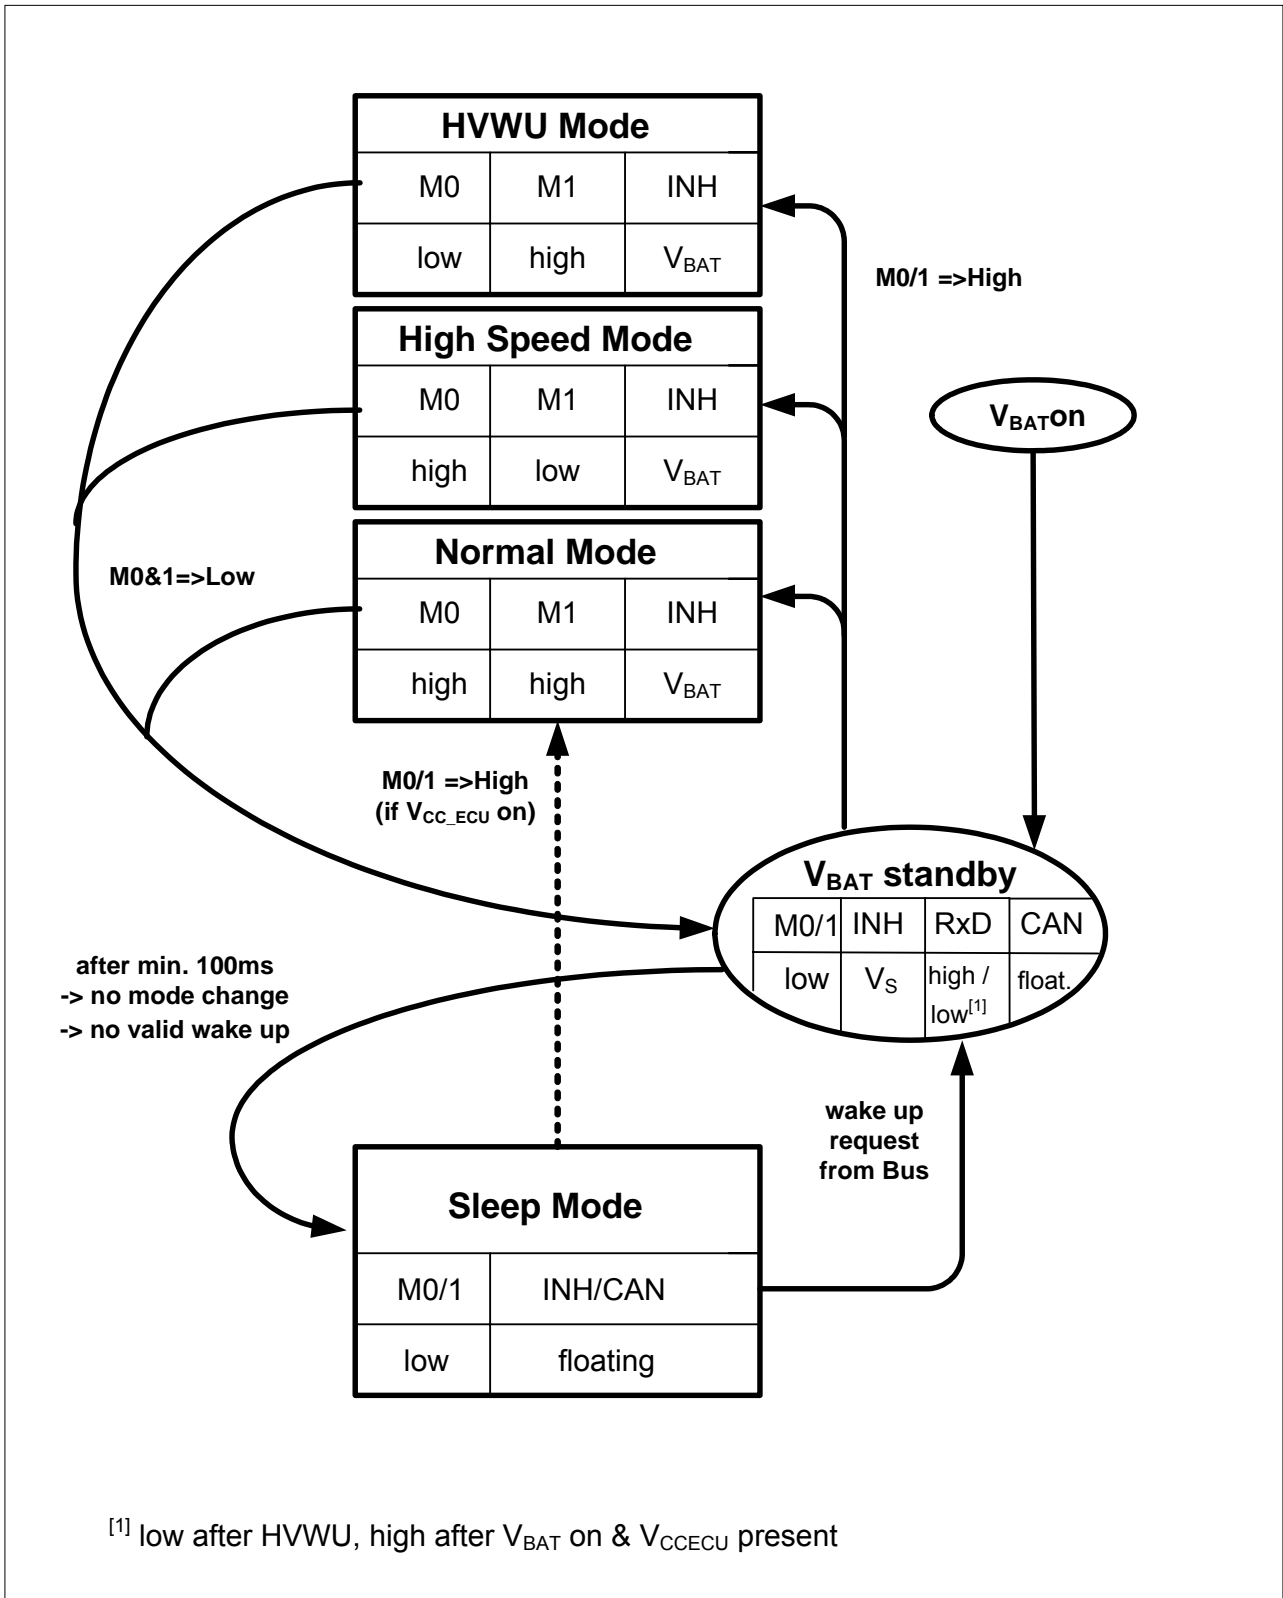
HVWU Mode

| M0 | M1 | INH |
|---|---|---|
| low | high | $V_{BAT}$ |

M0/1 =>High

High Speed Mode

| M0 | M1 | INH |
|---|---|---|
| high | low | $V_{BAT}$ |

$V_{BAT}$on

Normal Mode

| M0 | M1 | INH |
|---|---|---|
| high | high | $V_{BAT}$ |

M0&1=>Low

M0/1 =>High (if $V_{CC\_ECU}$ on)

$V_{BAT}$ standby

| M0/1 | INH | RxD | CAN |
|---|---|---|---|
| low | $V_S$ | high / low$^{[1]}$ | float. |

after min. 100ms
-> no mode change
-> no valid wake up

wake up request from Bus

Sleep Mode

| M0/1 | INH/CAN |
|---|---|
| low | floating |

$^{[1]}$ low after HVWU, high after $V_{BAT}$ on & $V_{CCECU}$ present